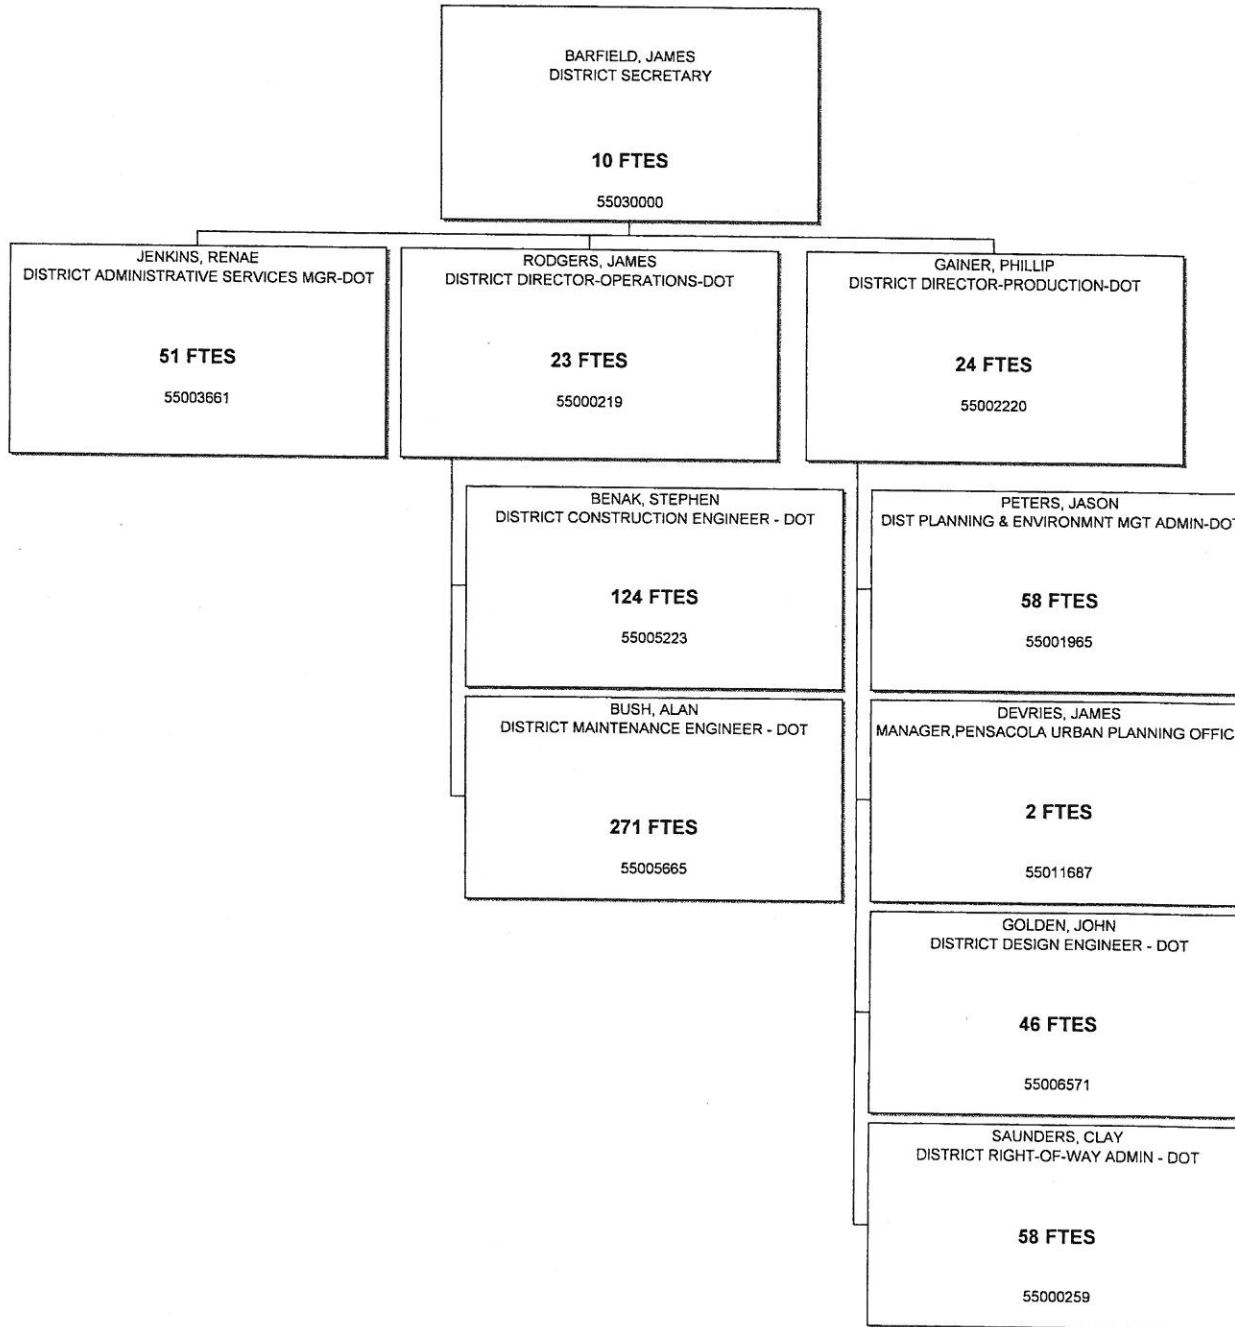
BARFIELD, JAMES
DISTRICT SECRETARY

10 FTES

55030000

JENKINS, RENAE
DISTRICT ADMINISTRATIVE SERVICES MGR-DOT

51 FTES

55003661

RODGERS, JAMES
DISTRICT DIRECTOR-OPERATIONS-DOT

23 FTES

55000219

GAINER, PHILLIP
DISTRICT DIRECTOR-PRODUCTION-DOT

24 FTES

55002220

BENAK, STEPHEN
DISTRICT CONSTRUCTION ENGINEER - DOT

124 FTES

55005223

BUSH, ALAN
DISTRICT MAINTENANCE ENGINEER - DOT

271 FTES

55005665

PETERS, JASON
DIST PLANNING & ENVIRONMNT MGT ADMIN-DO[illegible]

58 FTES

55001965

DEVRIES, JAMES
MANAGER,PENSACOLA URBAN PLANNING OFFIC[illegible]

2 FTES

55011687

GOLDEN, JOHN
DISTRICT DESIGN ENGINEER - DOT

46 FTES

55006571

SAUNDERS, CLAY
DISTRICT RIGHT-OF-WAY ADMIN - DOT

58 FTES

55000259